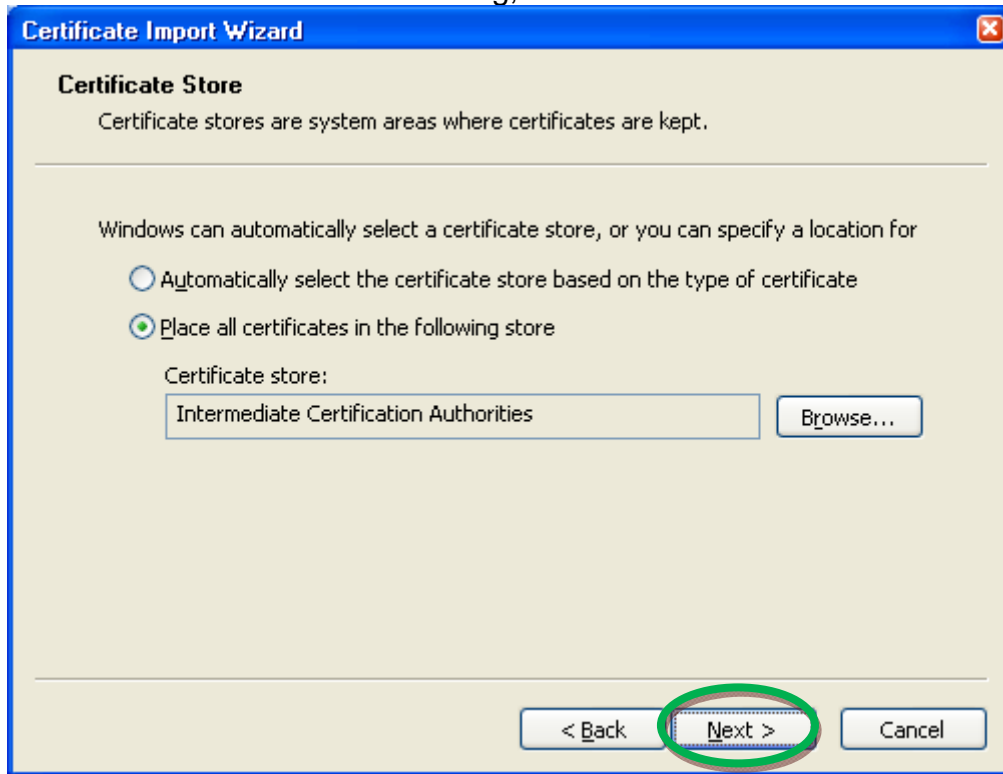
Certificate Import Wizard

Certificate Store

Certificate stores are system areas where certificates are kept.

Windows can automatically select a certificate store, or you can specify a location for

Automatically select the certificate store based on the type of certificate

Place all certificates in the following store

Certificate store:

Intermediate Certification Authorities

Browse...

< Back

Next >

Cancel